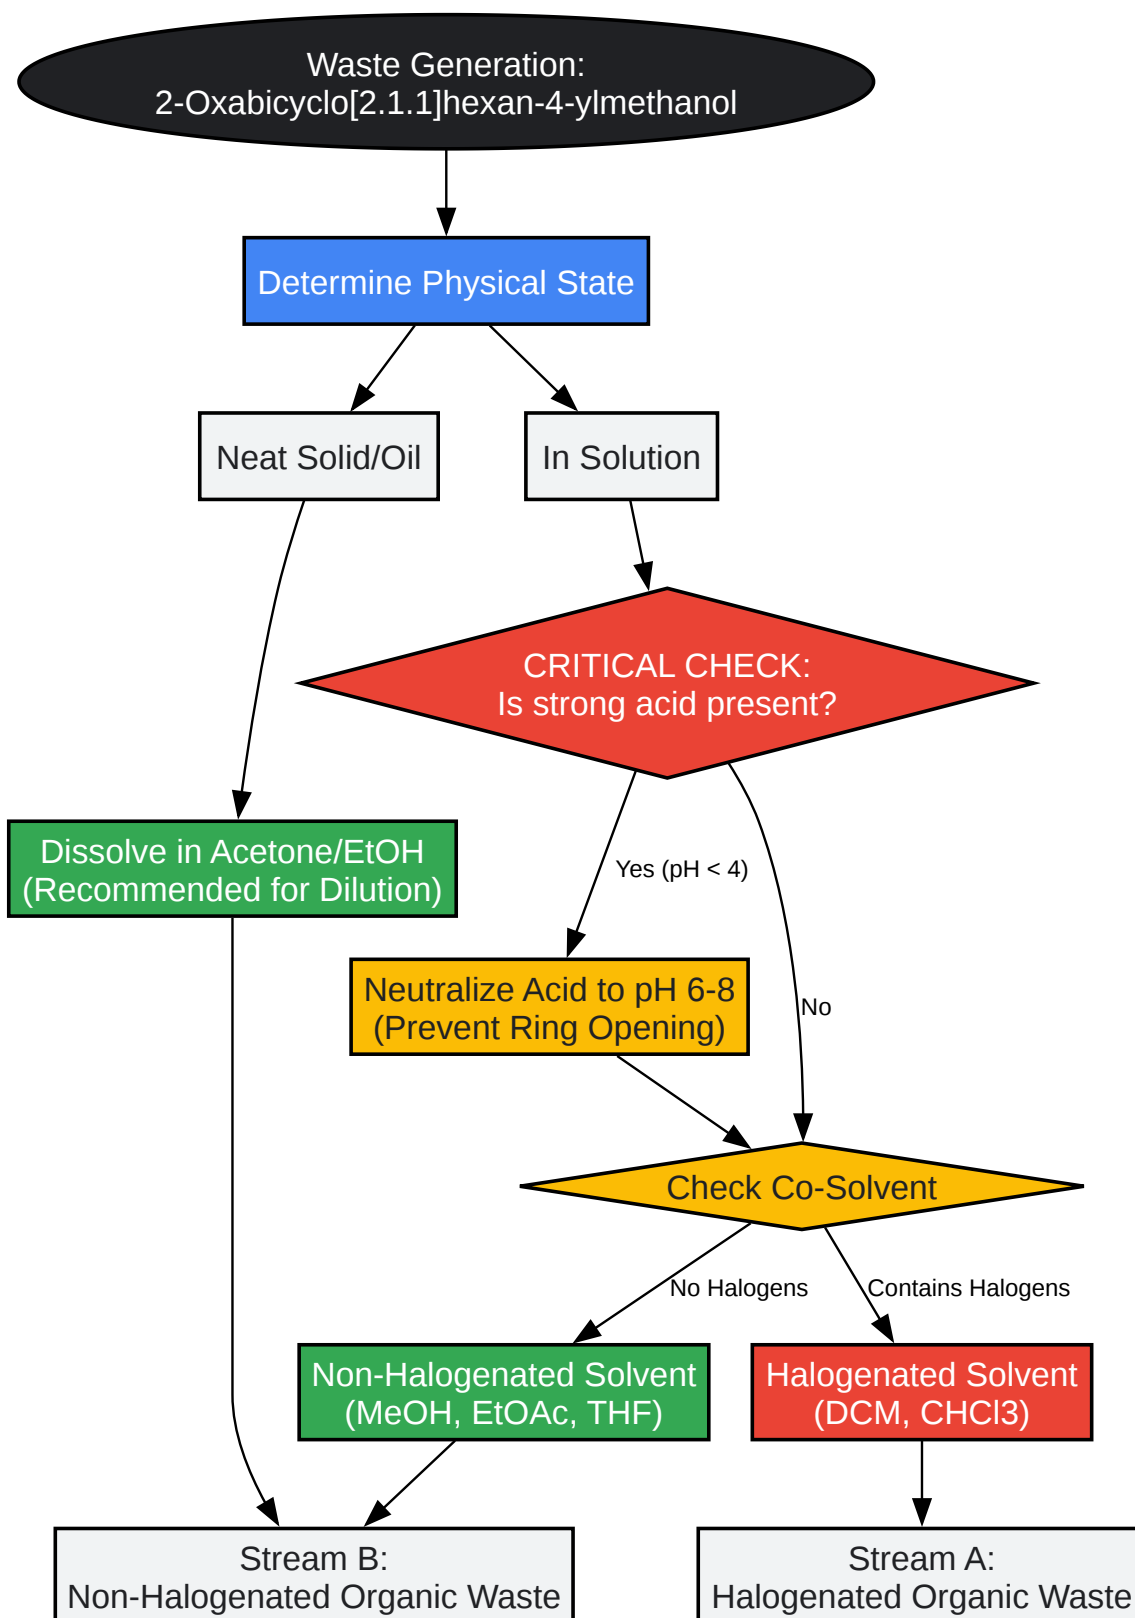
Waste Generation:
2-Oxabicyclo[2.1.1]hexan-4-ylmethanol

Determine Physical State

Neat Solid/Oil

In Solution

CRITICAL CHECK:
Is strong acid present?

Dissolve in Acetone/EtOH
(Recommended for Dilution)

Yes (pH < 4)

No

Neutralize Acid to pH 6-8
(Prevent Ring Opening)

Check Co-Solvent

No Halogens

Contains Halogens

Non-Halogenated Solvent
(MeOH, EtOAc, THF)

Halogenated Solvent
(DCM, CHCl3)

Stream B:
Non-Halogenated Organic Waste

Stream A:
Halogenated Organic Waste